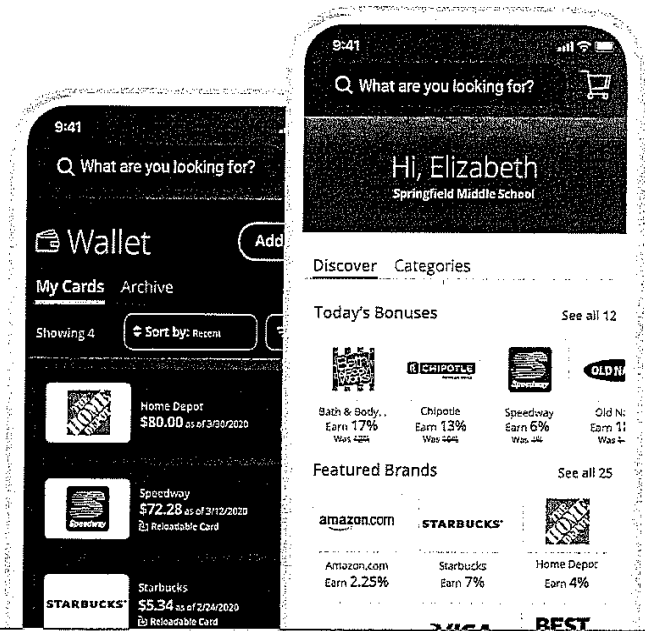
9:41

What are you looking for?

Wallet

Add

My Cards Archive

Showing 4

Sort by: Recent

THE HOME DEPOT

Home Depot
$80.00 as of 3/30/2020

Speedway

Speedway
$72.28 as of 3/12/2020
Reloadable Card

STARBUCKS

Starbucks
$5.34 as of 2/24/2020
Reloadable Card

9:41

What are you looking for?

Hi, Elizabeth
Springfield Middle School

Discover Categories

Today's Bonuses

See all 12

Bath & Body Works

CHIPOTLE

Speedway

OLD NA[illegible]

Bath & Body..
Earn 17%
Was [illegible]

Chipotle
Earn 13%
Was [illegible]

Speedway
Earn 6%
Was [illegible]

Old N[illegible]
Earn 1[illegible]
Was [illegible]

Featured Brands

See all 25

amazon.com

STARBUCKS

THE HOME DEPOT

Amazon.com
Earn 2.25%

Starbucks
Earn 7%

Home Depot
Earn 4%

VISA

BEST